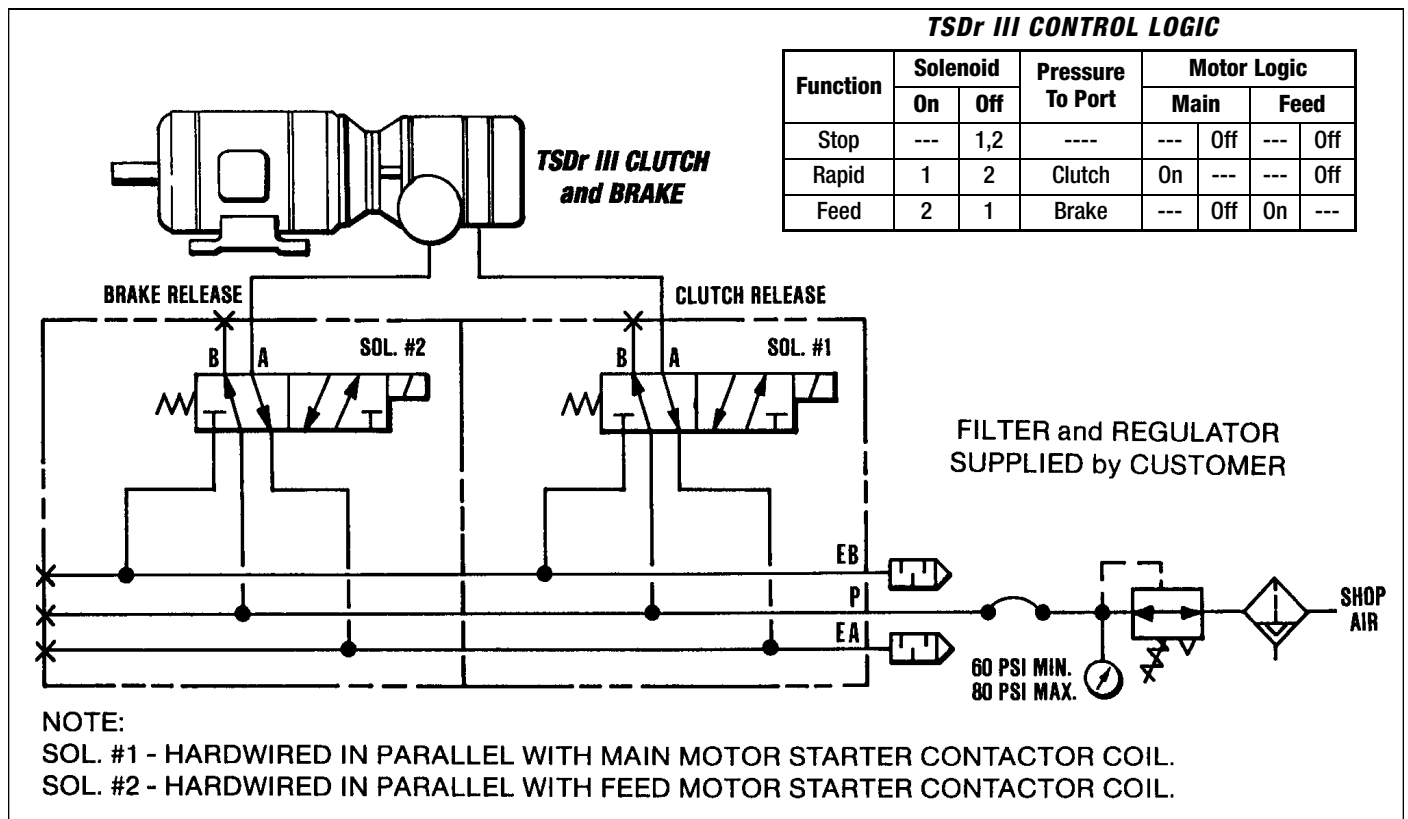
TSDr III CONTROL LOGIC

| Function | Solenoid On | Solenoid Off | Pressure To Port | Motor Logic Main | | Motor Logic Feed | |
|---|---|---|---|---|---|---|---|
| Stop | --- | 1,2 | ---- | --- | Off | --- | Off |
| Rapid | 1 | 2 | Clutch | On | --- | --- | Off |
| Feed | 2 | 1 | Brake | --- | Off | On | --- |

TSDr III CLUTCH and BRAKE

BRAKE RELEASE

CLUTCH RELEASE

B A SOL. #2

B A SOL. #1

FILTER and REGULATOR SUPPLIED by CUSTOMER

EB

P

EA

SHOP AIR

60 PSI MIN.
80 PSI MAX.

NOTE:
SOL. #1 - HARDWIRED IN PARALLEL WITH MAIN MOTOR STARTER CONTACTOR COIL.
SOL. #2 - HARDWIRED IN PARALLEL WITH FEED MOTOR STARTER CONTACTOR COIL.